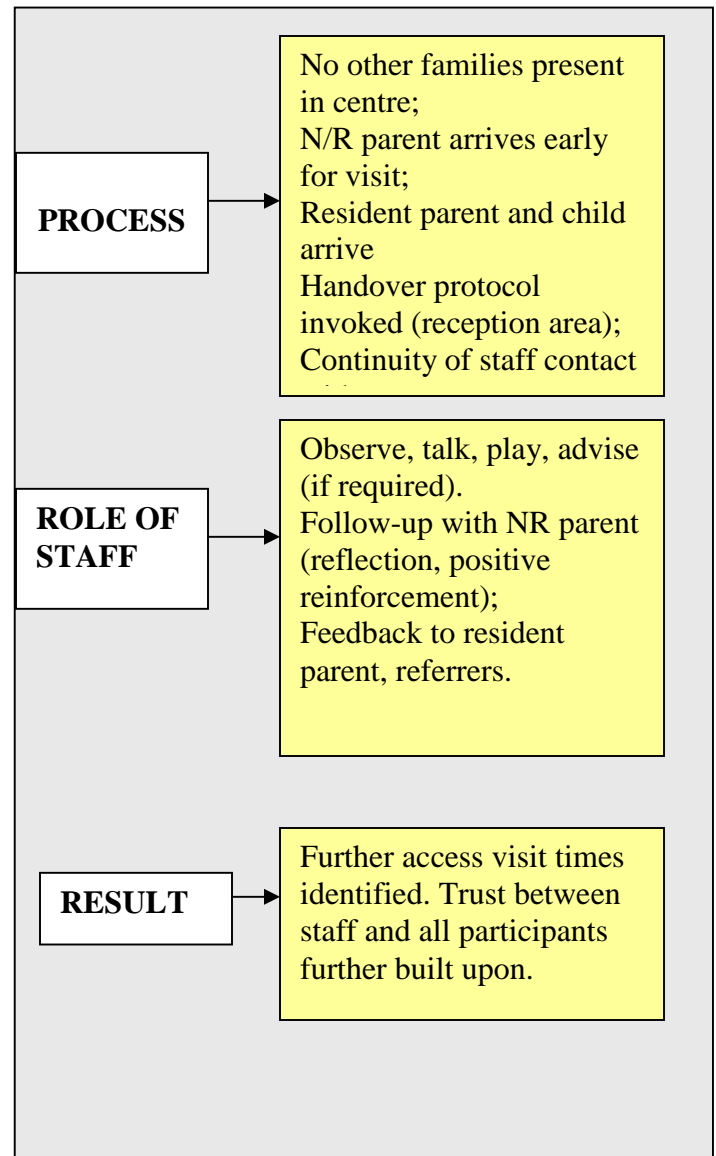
PROCESS

No other families present in centre;
N/R parent arrives early for visit;
Resident parent and child arrive
Handover protocol invoked (reception area);
Continuity of staff contact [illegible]

ROLE OF STAFF

Observe, talk, play, advise (if required).
Follow-up with NR parent (reflection, positive reinforcement);
Feedback to resident parent, referrers.

RESULT

Further access visit times identified. Trust between staff and all participants further built upon.